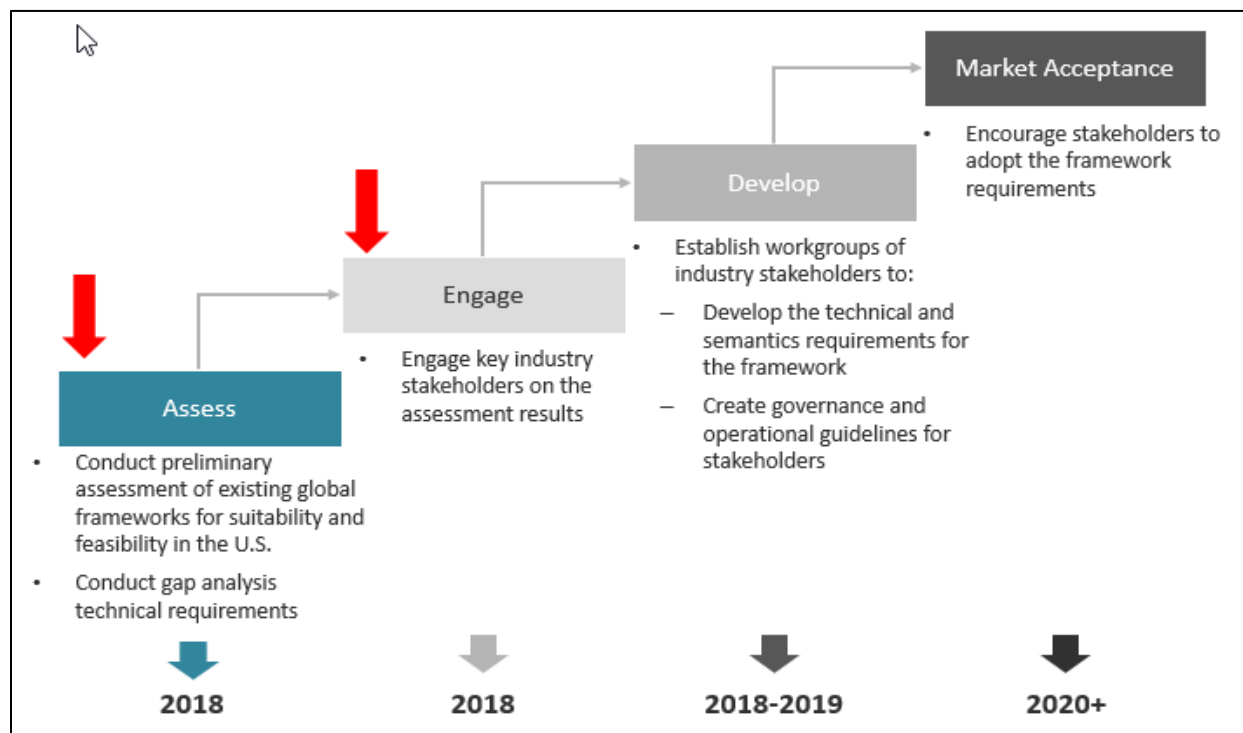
Assess

• Conduct preliminary assessment of existing global frameworks for suitability and feasibility in the U.S.

• Conduct gap analysis technical requirements

Engage

• Engage key industry stakeholders on the assessment results

Develop

• Establish workgroups of industry stakeholders to:

– Develop the technical and semantics requirements for the framework

– Create governance and operational guidelines for stakeholders

Market Acceptance

• Encourage stakeholders to adopt the framework requirements

2018

2018

2018-2019

2020+